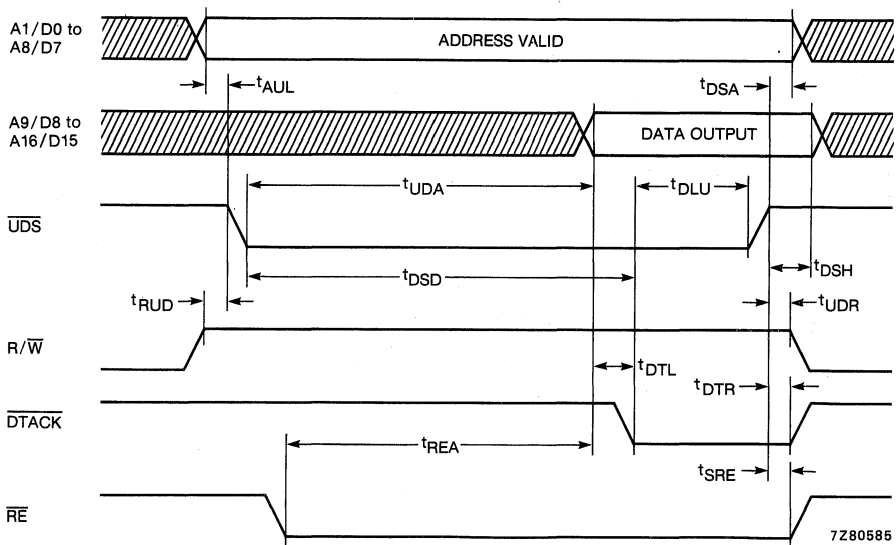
A1/D0 to A8/D7

ADDRESS VALID

$t_{AUL}$

$t_{DSA}$

A9/D8 to A16/D15

DATA OUTPUT

$t_{UDA}$

$t_{DLU}$

$\overline{UDS}$

$t_{DSH}$

$t_{DSD}$

$t_{RUD}$

$t_{UDR}$

$R/\overline{W}$

$t_{DTL}$

$t_{DTR}$

$\overline{DTACK}$

$t_{REA}$

$t_{SRE}$

$\overline{RE}$

7Z80585